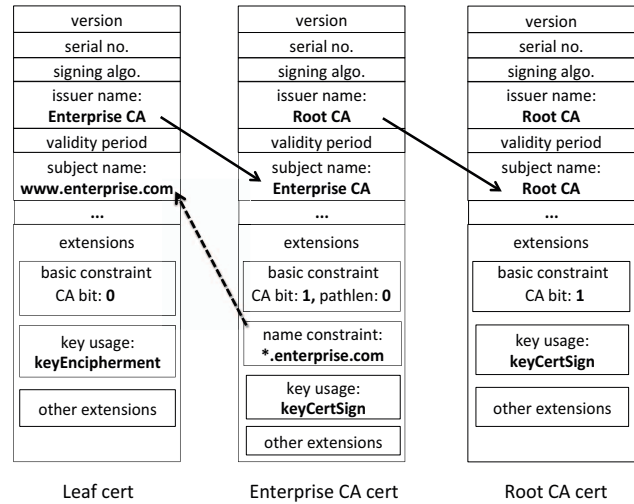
version
serial no.
signing algo.
issuer name:
**Enterprise CA**
validity period
subject name:
**www.enterprise.com**
...
extensions
basic constraint
CA bit: **0**
key usage:
**keyEncipherment**
other extensions

Leaf cert

version
serial no.
signing algo.
issuer name:
**Root CA**
validity period
subject name:
**Enterprise CA**
...
extensions
basic constraint
CA bit: **1**, pathlen: **0**
name constraint:
**\*.enterprise.com**
key usage:
**keyCertSign**
other extensions

Enterprise CA cert

version
serial no.
signing algo.
issuer name:
**Root CA**
validity period
subject name:
**Root CA**
...
extensions
basic constraint
CA bit: **1**
key usage:
**keyCertSign**
other extensions

Root CA cert